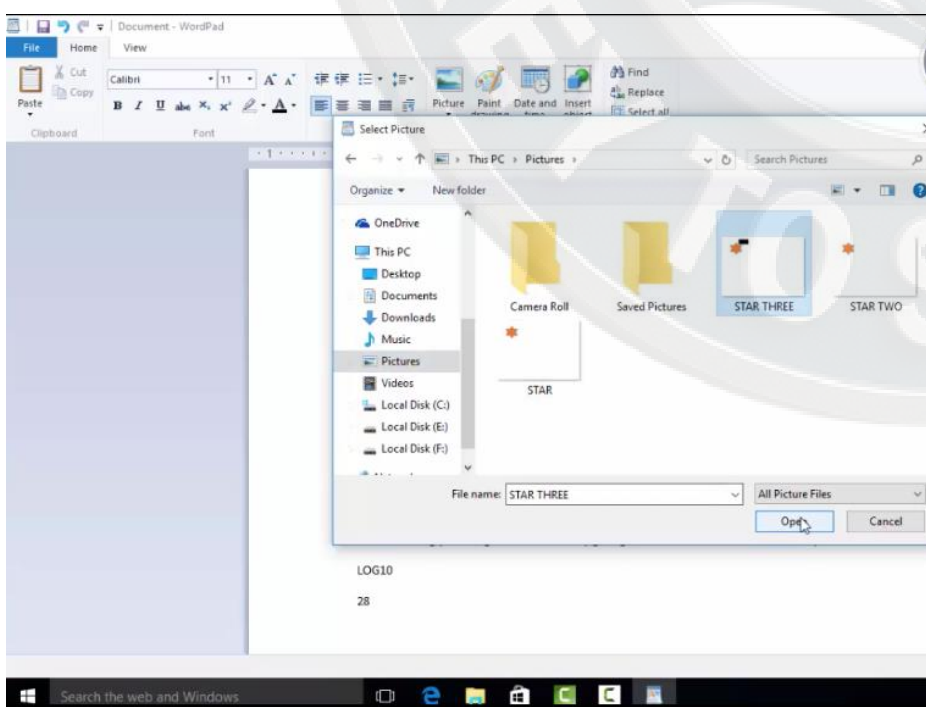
Document - WordPad

File Home View

Cut
Copy
Paste
Clipboard

Calibri 11
Font

Picture Paint drawing Date and time Insert object

Find
Replace
Select all

Select Picture

This PC › Pictures ›

Search Pictures

Organize ▾ New folder

OneDrive
This PC
Desktop
Documents
Downloads
Music
Pictures
Videos
Local Disk (C:)
Local Disk (E:)
Local Disk (F:)

Camera Roll
Saved Pictures
STAR THREE
STAR TWO
STAR

File name: STAR THREE

All Picture Files

Open

Cancel

LOG10

28

Search the web and Windows